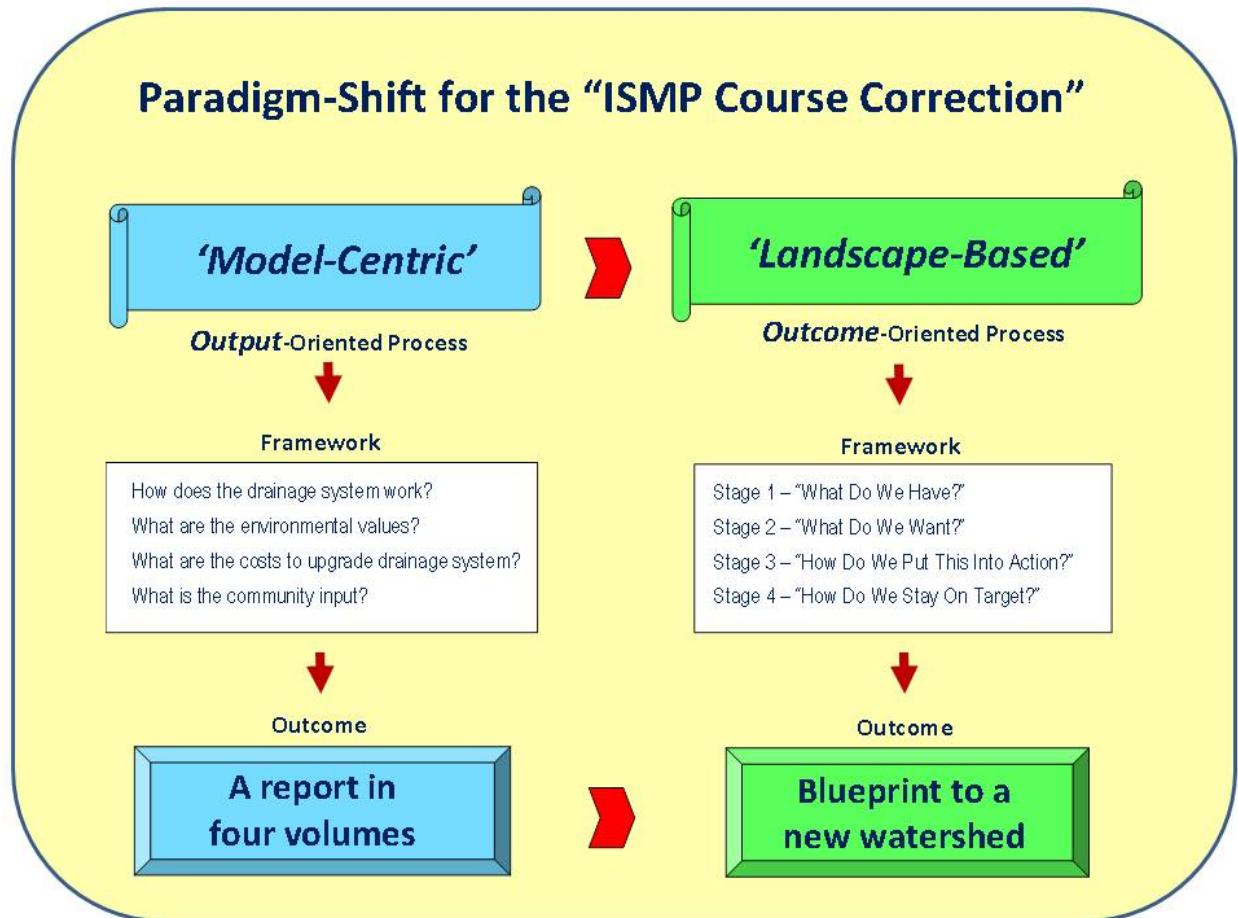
Paradigm-Shift for the “ISMP Course Correction”

‘Model-Centric’

Output-Oriented Process

Framework

How does the drainage system work?
What are the environmental values?
What are the costs to upgrade drainage system?
What is the community input?

Outcome

A report in four volumes

‘Landscape-Based’

Outcome-Oriented Process

Framework

Stage 1 – “What Do We Have?”
Stage 2 – “What Do We Want?”
Stage 3 – “How Do We Put This Into Action?”
Stage 4 – “How Do We Stay On Target?”

Outcome

Blueprint to a new watershed